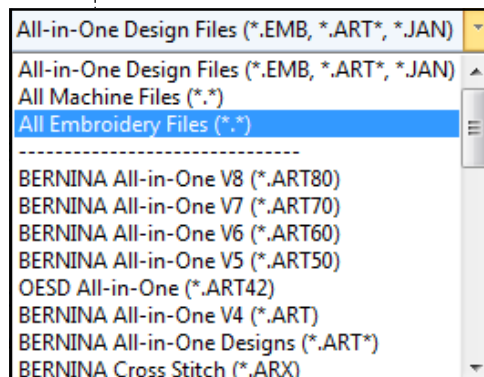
All-in-One Design Files (*.EMB, *.ART*, *.JAN)

All-in-One Design Files (*.EMB, *.ART*, *.JAN)
All Machine Files (*.*)
All Embroidery Files (*.*)
--------------------------------
BERNINA All-in-One V8 (*.ART80)
BERNINA All-in-One V7 (*.ART70)
BERNINA All-in-One V6 (*.ART60)
BERNINA All-in-One V5 (*.ART50)
OESD All-in-One (*.ART42)
BERNINA All-in-One V4 (*.ART)
BERNINA All-in-One Designs (*.ART*)
BERNINA Cross Stitch (*.ARX)